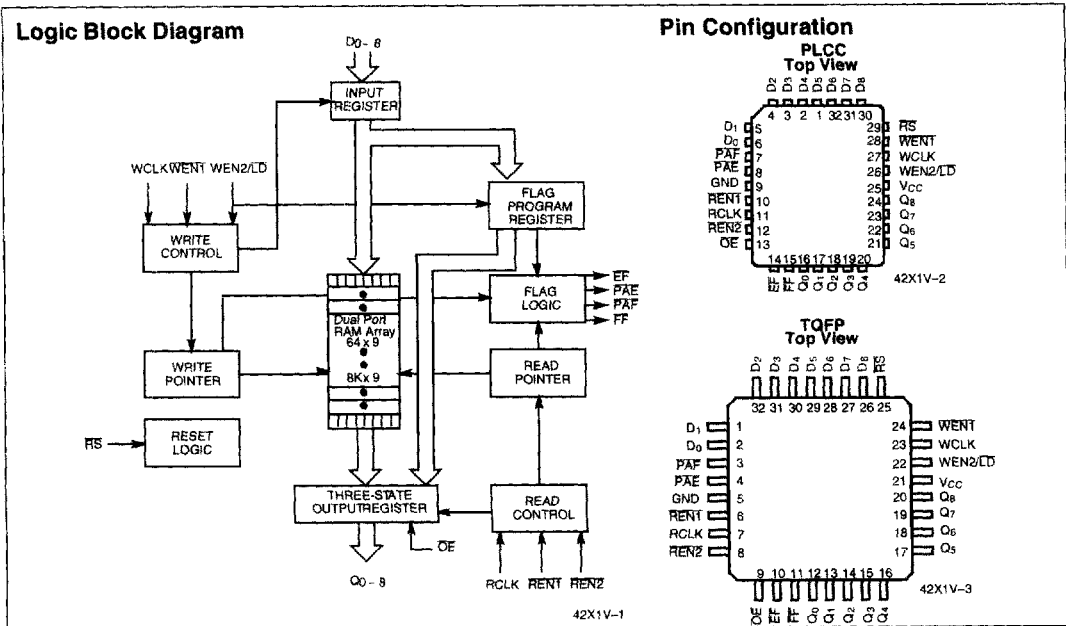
Logic Block Diagram

$D_{0-8}$

INPUT REGISTER

WCLK $\overline{WEN1}$ WEN2/$\overline{LD}$

FLAG PROGRAM REGISTER

WRITE CONTROL

FLAG LOGIC

$\overline{EF}$
$\overline{PAE}$
$\overline{PAF}$
$\overline{FF}$

Dual Port RAM Array 64 x 9

8K x 9

WRITE POINTER

READ POINTER

$\overline{RS}$

RESET LOGIC

THREE-STATE OUTPUTREGISTER

READ CONTROL

$\overline{OE}$

$Q_{0-8}$

RCLK $\overline{REN1}$ $\overline{REN2}$

42X1V–1

Pin Configuration

PLCC Top View

$D_2$ $D_3$ $D_4$ $D_5$ $D_6$ $D_7$ $D_8$

4 3 2 1 32 31 30

$D_1$ 5
$D_0$ 6
$\overline{PAF}$ 7
$\overline{PAE}$ 8
GND 9
$\overline{REN1}$ 10
RCLK 11
$\overline{REN2}$ 12
$\overline{OE}$ 13

29 $\overline{RS}$
28 $\overline{WEN1}$
27 WCLK
26 WEN2/$\overline{LD}$
25 $V_{CC}$
24 $Q_8$
23 $Q_7$
22 $Q_6$
21 $Q_5$

14 15 16 17 18 19 20

$\overline{EF}$ $\overline{FF}$ $Q_0$ $Q_1$ $Q_2$ $Q_3$ $Q_4$

42X1V–2

TQFP Top View

$D_2$ $D_3$ $D_4$ $D_5$ $D_6$ $D_7$ $D_8$ $\overline{RS}$

32 31 30 29 28 27 26 25

$D_1$ 1
$D_0$ 2
$\overline{PAF}$ 3
$\overline{PAE}$ 4
GND 5
$\overline{REN1}$ 6
RCLK 7
$\overline{REN2}$ 8

24 $\overline{WEN1}$
23 WCLK
22 WEN2/$\overline{LD}$
21 $V_{CC}$
20 $Q_8$
19 $Q_7$
18 $Q_6$
17 $Q_5$

9 10 11 12 13 14 15 16

$\overline{OE}$ $\overline{EF}$ $\overline{FF}$ $Q_0$ $Q_1$ $Q_2$ $Q_3$ $Q_4$

42X1V–3